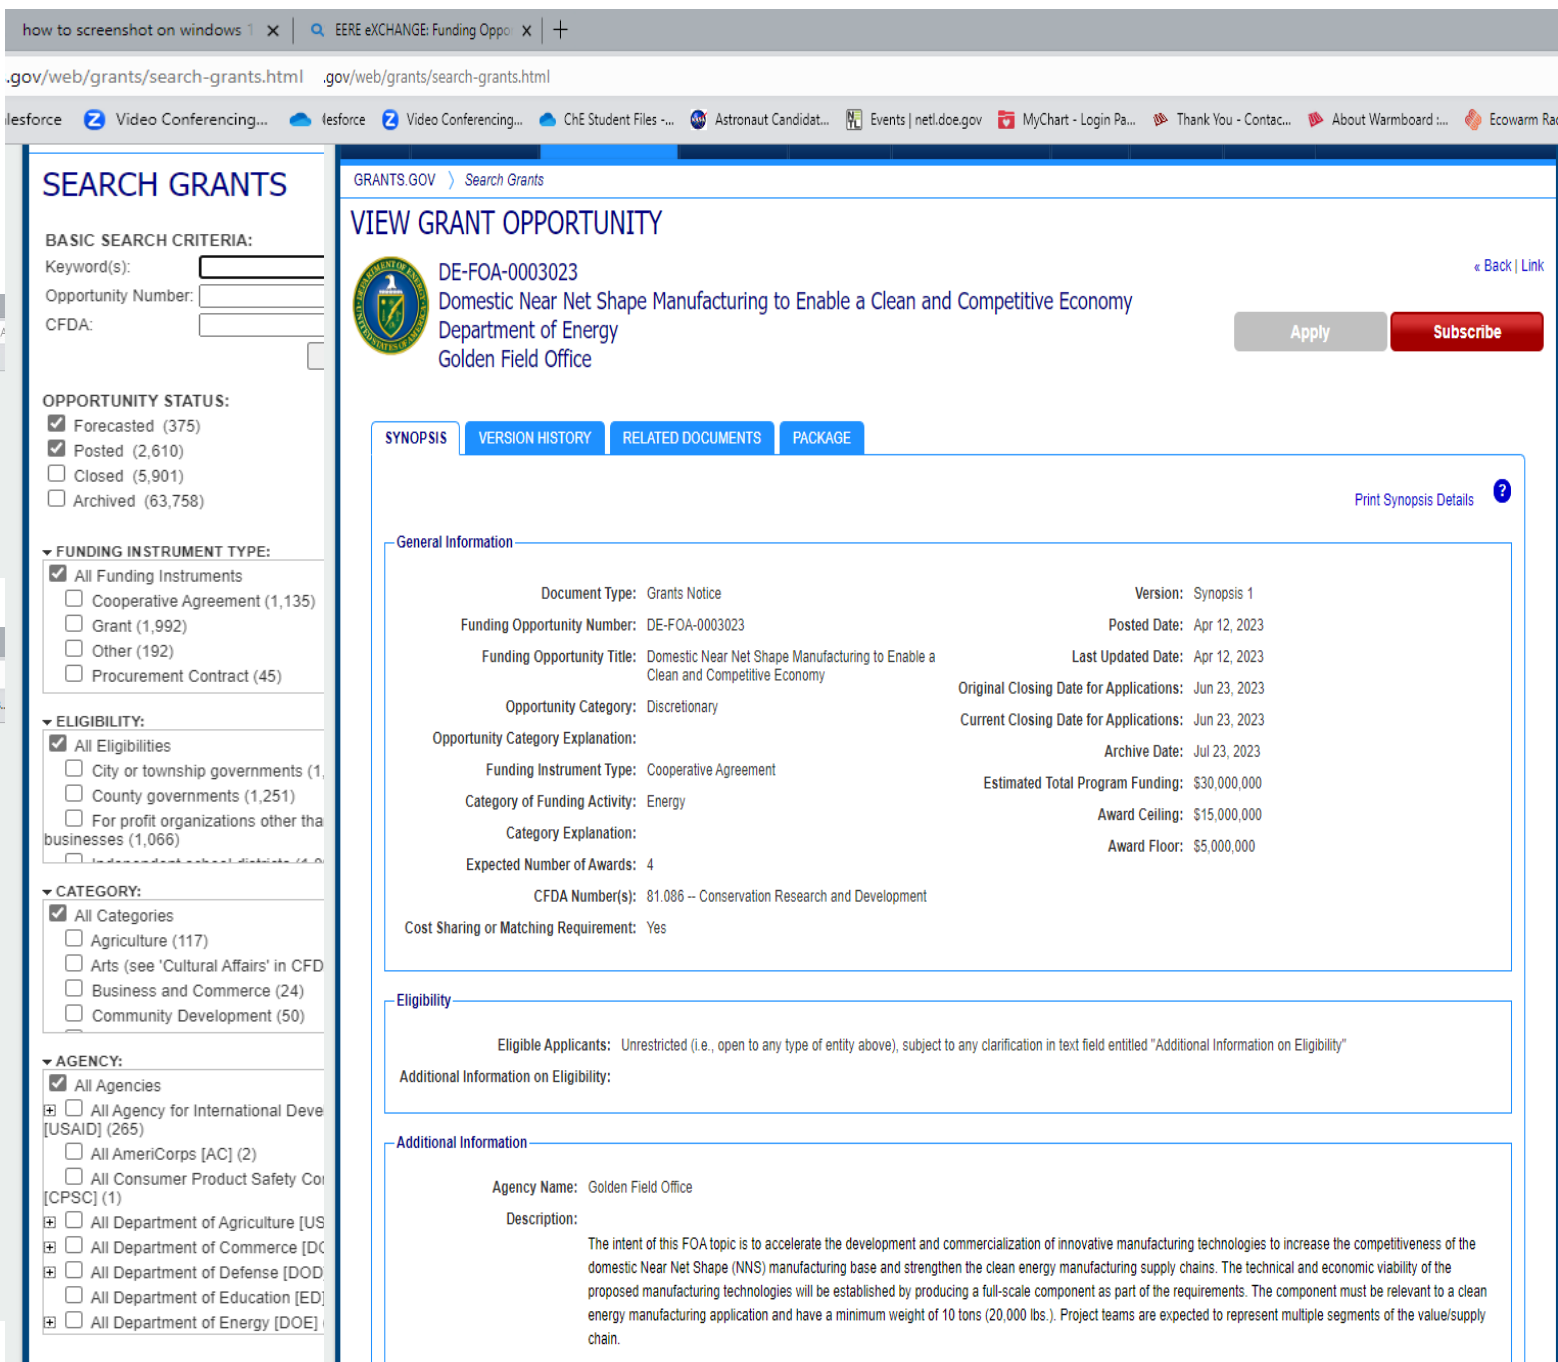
how to screenshot on windows 1 ✕ EERE eXCHANGE: Funding Oppo ✕ +

.gov/web/grants/search-grants.html .gov/web/grants/search-grants.html

lesforce Video Conferencing... lesforce Video Conferencing... ChE Student Files -... Astronaut Candidat... Events | netl.doe.gov MyChart - Login Pa... Thank You - Contac... About Warmboard :... Ecowarm Ra

SEARCH GRANTS

BASIC SEARCH CRITERIA:
Keyword(s):
Opportunity Number:
CFDA:

OPPORTUNITY STATUS:
Forecasted (375)
Posted (2,610)
Closed (5,901)
Archived (63,758)

FUNDING INSTRUMENT TYPE:
All Funding Instruments
Cooperative Agreement (1,135)
Grant (1,992)
Other (192)
Procurement Contract (45)

ELIGIBILITY:
All Eligibilities
City or township governments (1,
County governments (1,251)
For profit organizations other tha businesses (1,066)
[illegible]

CATEGORY:
All Categories
Agriculture (117)
Arts (see 'Cultural Affairs' in CFD
Business and Commerce (24)
Community Development (50)

AGENCY:
All Agencies
All Agency for International Deve [USAID] (265)
All AmeriCorps [AC] (2)
All Consumer Product Safety Co [CPSC] (1)
All Department of Agriculture [US
All Department of Commerce [DC
All Department of Defense [DOD
All Department of Education [ED]
All Department of Energy [DOE]

GRANTS.GOV 〉 Search Grants

VIEW GRANT OPPORTUNITY

DE-FOA-0003023
Domestic Near Net Shape Manufacturing to Enable a Clean and Competitive Economy
Department of Energy
Golden Field Office

« Back | Link

Apply Subscribe

SYNOPSIS VERSION HISTORY RELATED DOCUMENTS PACKAGE

Print Synopsis Details ?

General Information

Document Type: Grants Notice
Funding Opportunity Number: DE-FOA-0003023
Funding Opportunity Title: Domestic Near Net Shape Manufacturing to Enable a Clean and Competitive Economy
Opportunity Category: Discretionary
Opportunity Category Explanation:
Funding Instrument Type: Cooperative Agreement
Category of Funding Activity: Energy
Category Explanation:
Expected Number of Awards: 4
CFDA Number(s): 81.086 -- Conservation Research and Development
Cost Sharing or Matching Requirement: Yes

Version: Synopsis 1
Posted Date: Apr 12, 2023
Last Updated Date: Apr 12, 2023
Original Closing Date for Applications: Jun 23, 2023
Current Closing Date for Applications: Jun 23, 2023
Archive Date: Jul 23, 2023
Estimated Total Program Funding: $30,000,000
Award Ceiling: $15,000,000
Award Floor: $5,000,000

Eligibility

Eligible Applicants: Unrestricted (i.e., open to any type of entity above), subject to any clarification in text field entitled "Additional Information on Eligibility"
Additional Information on Eligibility:

Additional Information

Agency Name: Golden Field Office
Description:
The intent of this FOA topic is to accelerate the development and commercialization of innovative manufacturing technologies to increase the competitiveness of the domestic Near Net Shape (NNS) manufacturing base and strengthen the clean energy manufacturing supply chains. The technical and economic viability of the proposed manufacturing technologies will be established by producing a full-scale component as part of the requirements. The component must be relevant to a clean energy manufacturing application and have a minimum weight of 10 tons (20,000 lbs.). Project teams are expected to represent multiple segments of the value/supply chain.